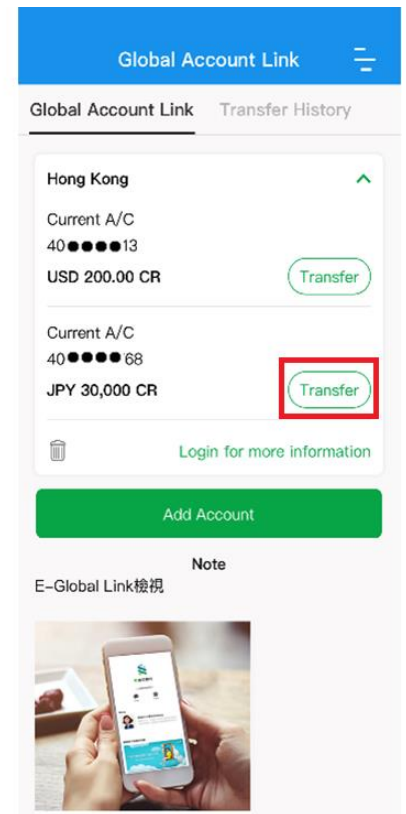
Global Account Link

Global Account Link Transfer History

Hong Kong

Current A/C
40●●●●13
USD 200.00 CR
Transfer

Current A/C
40●●●●68
JPY 30,000 CR
Transfer

Login for more information

Add Account

Note
E-Global Link檢視